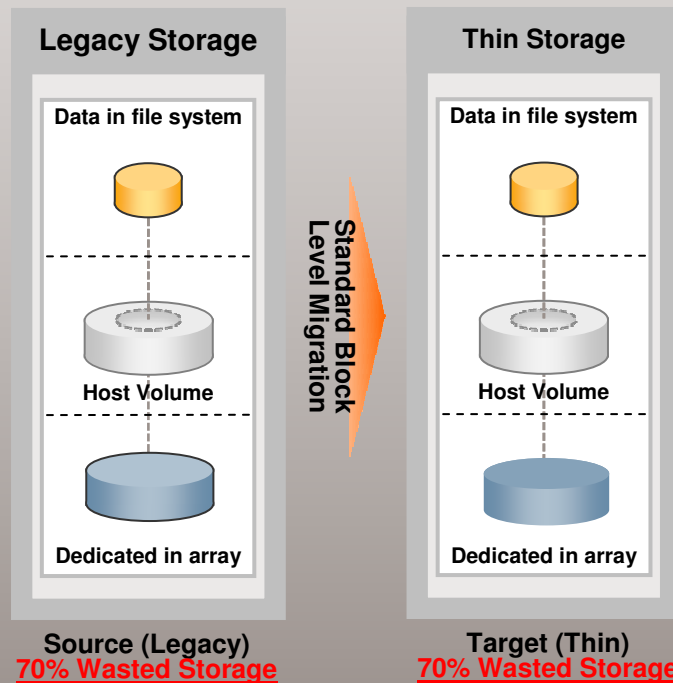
Legacy Storage

Data in file system

Host Volume

Dedicated in array

Standard Block Level Migration

Thin Storage

Data in file system

Host Volume

Dedicated in array

Source (Legacy)
70% Wasted Storage

Target (Thin)
70% Wasted Storage